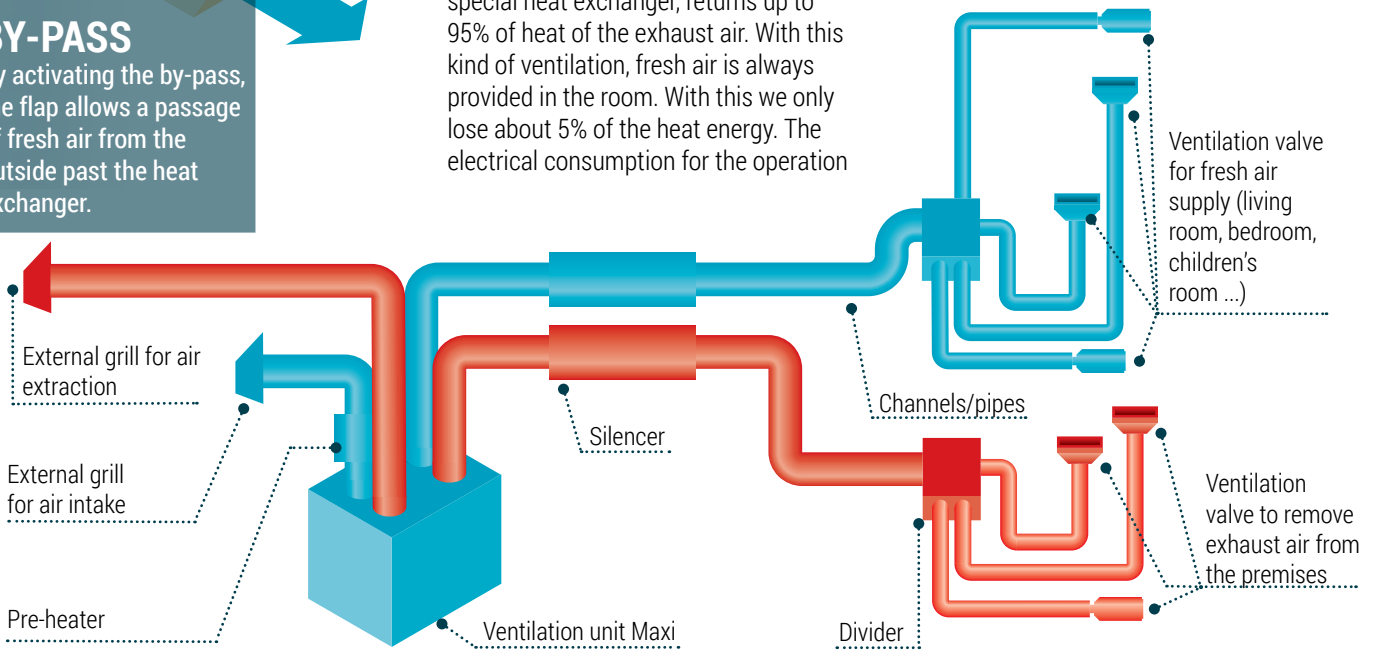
BY-PASS
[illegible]y activating the by-pass, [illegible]e flap allows a passage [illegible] fresh air from the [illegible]utside past the heat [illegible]xchanger.

special heat exchanger, returns up to 95% of heat of the exhaust air. With this kind of ventilation, fresh air is always provided in the room. With this we only lose about 5% of the heat energy. The electrical consumption for the operation

Ventilation valve for fresh air supply (living room, bedroom, children's room ...)

External grill for air extraction

External grill for air intake

Pre-heater

Silencer

Channels/pipes

Ventilation unit Maxi

Divider

Ventilation valve to remove exhaust air from the premises